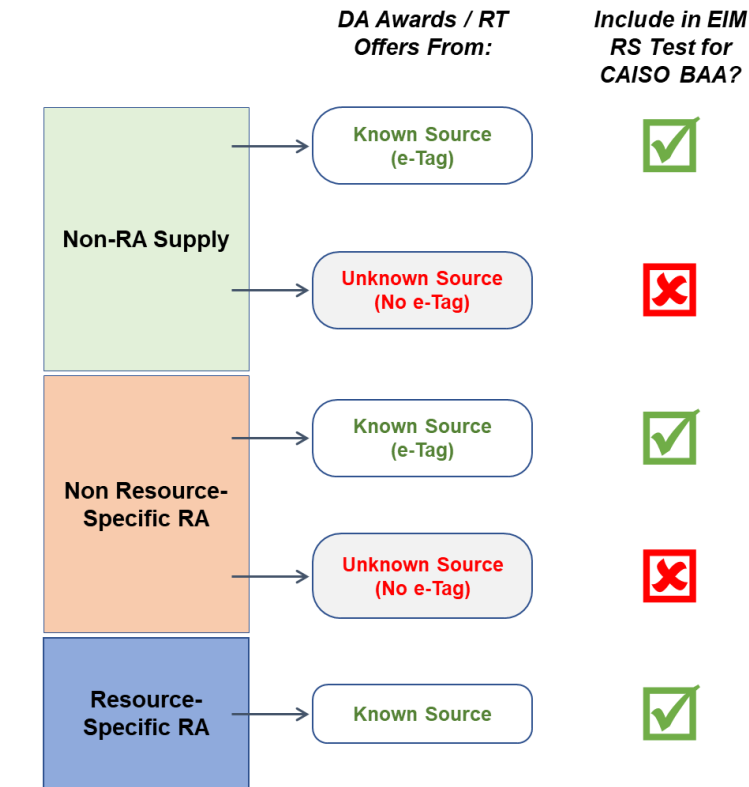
DA Awards / RT Offers From:

Include in EIM RS Test for CAISO BAA?

Non-RA Supply

Known Source (e-Tag)

Unknown Source (No e-Tag)

Non Resource-Specific RA

Known Source (e-Tag)

Unknown Source (No e-Tag)

Resource-Specific RA

Known Source